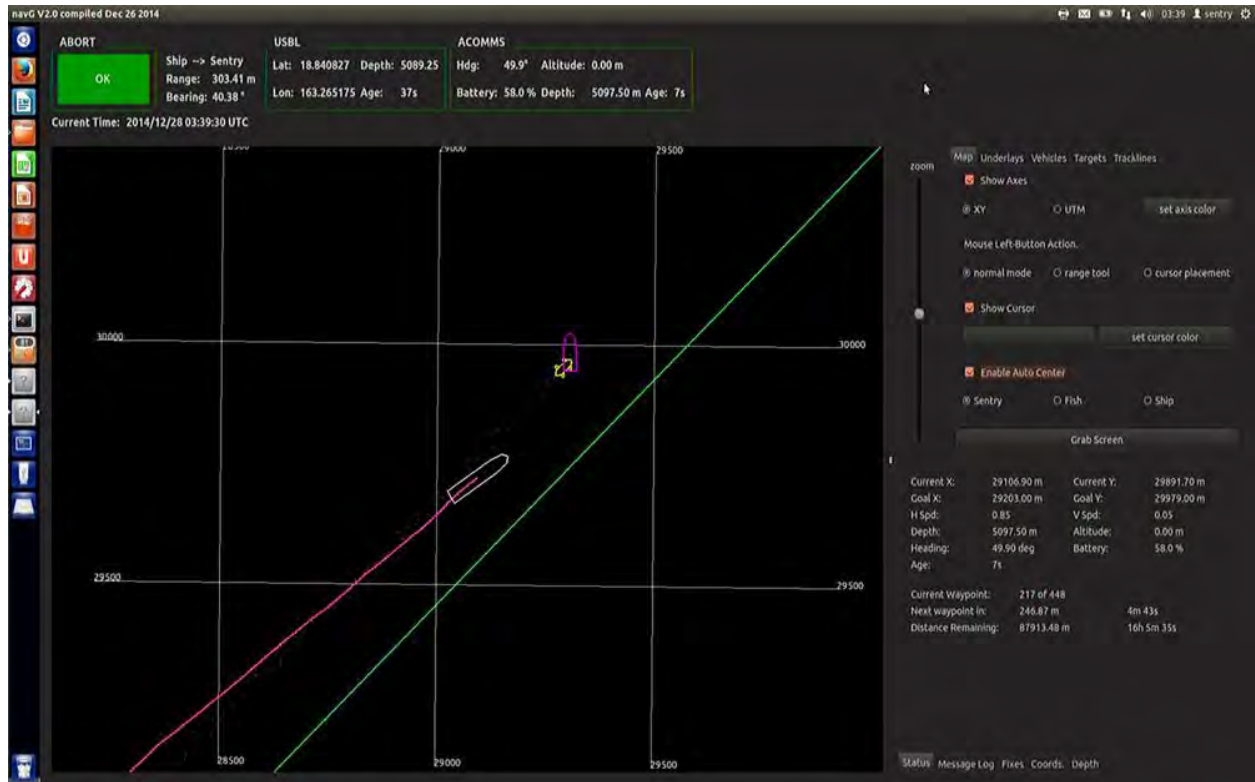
navG V2.0 compiled Dec 26 2014

03:39 sentry

ABORT

OK

Ship --> Sentry
Range: 303.41 m
Bearing: 40.38 °

USBL
Lat: 18.840827 Depth: 5089.25
Lon: 163.265175 Age: 37s

ACOMMS
Hdg: 49.9° Altitude: 0.00 m
Battery: 58.0 % Depth: 5097.50 m Age: 7s

Current Time: 2014/12/28 03:39:30 UTC

28500
29000
29500
30000
30000
29500
29500
28500
29000
29500

zoom

Map Underlays Vehicles Targets Tracklines

Show Axes
XY
UTM
set axis color

Mouse Left-Button Action.
normal mode
range tool
cursor placement

Show Cursor
set cursor color

Enable Auto Center
Sentry
Fish
Ship

Grab Screen

| Current X: | 29106.90 m | Current Y: | 29891.70 m |
|---|---|---|---|
| Goal X: | 29203.00 m | Goal Y: | 29979.00 m |
| H Spd: | 0.85 | V Spd: | 0.05 |
| Depth: | 5097.50 m | Altitude: | 0.00 m |
| Heading: | 49.90 deg | Battery: | 58.0 % |
| Age: | 7s | | |

| Current Waypoint: | 217 of 448 | |
|---|---|---|
| Next waypoint in: | 246.87 m | 4m 43s |
| Distance Remaining: | 87913.48 m | 16h 5m 35s |

Status Message Log Fixes Coords. Depth